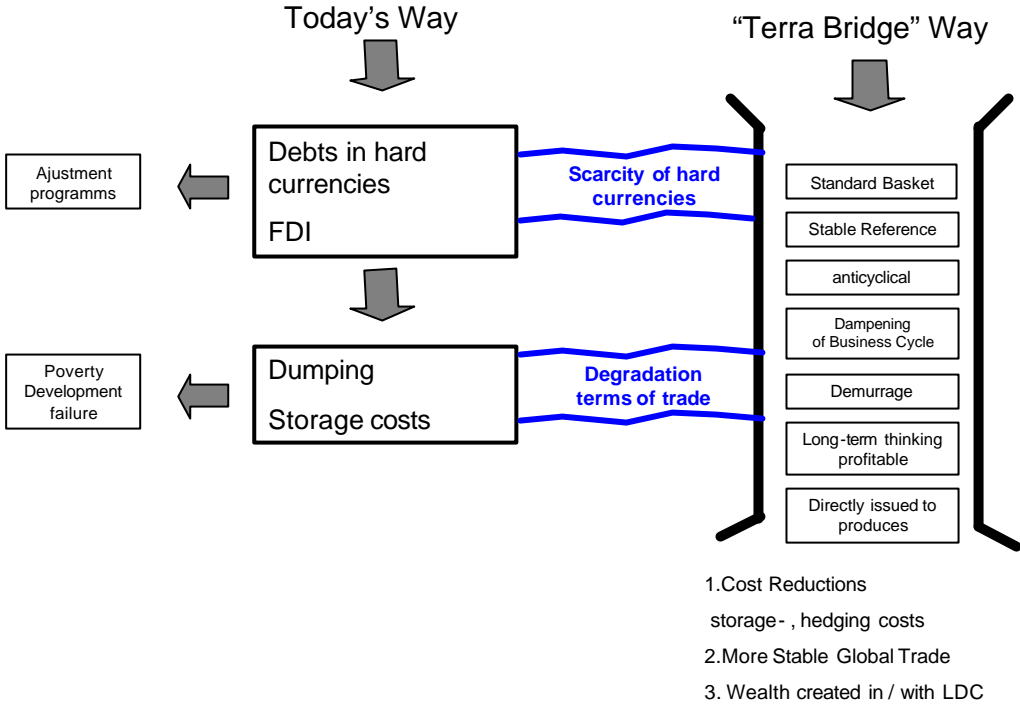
Today's Way

"Terra Bridge" Way

Ajustment programms

Debts in hard currencies

FDI

Scarcity of hard currencies

Standard Basket

Stable Reference

anticyclical

Dampening of Business Cycle

Poverty Development failure

Dumping

Storage costs

Degradation terms of trade

Demurrage

Long-term thinking profitable

Directly issued to produces

1.Cost Reductions

storage- , hedging costs

2.More Stable Global Trade

3. Wealth created in / with LDC